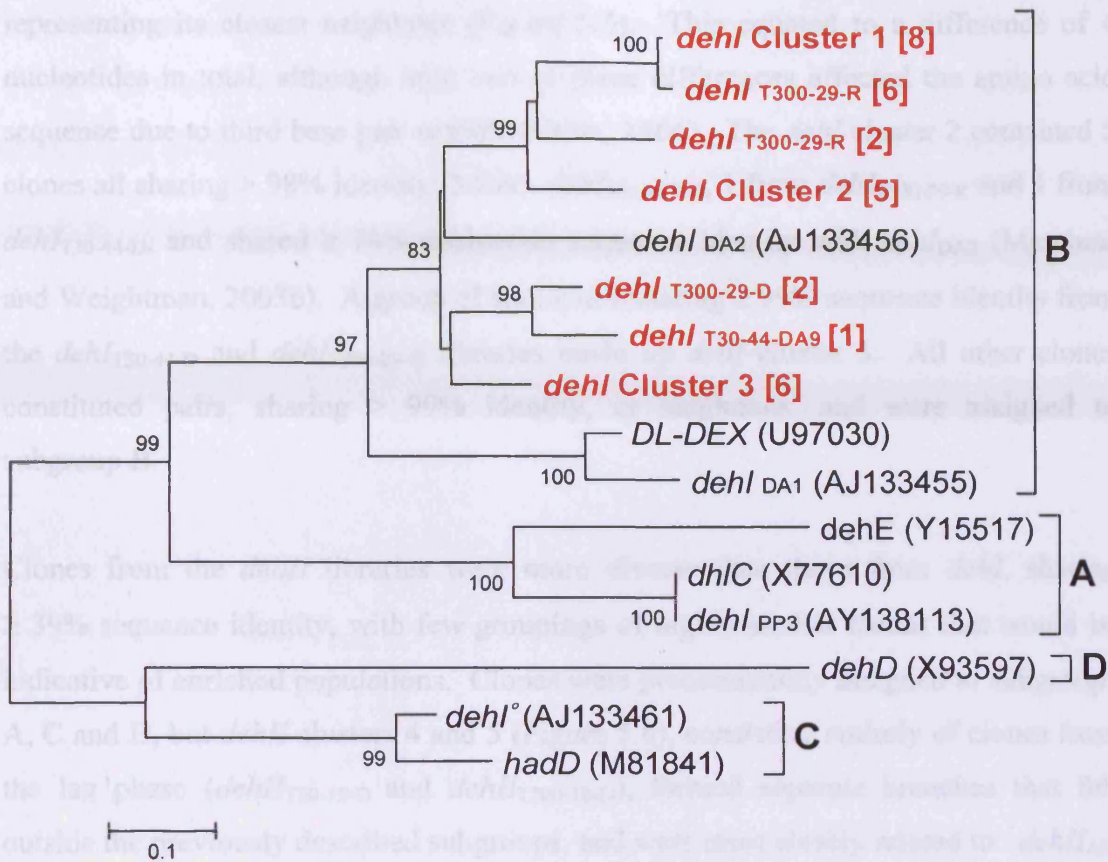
representing its closest neighbour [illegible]. This related to a difference of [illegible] nucleotides in total, although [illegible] these differences affected the amino acid sequence due to third base pair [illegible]. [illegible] contained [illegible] clones all sharing > 98% identity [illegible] from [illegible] and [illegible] $dehI_{T30\text{-}44}$ and shared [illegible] (Marchesi and Weightman, 2003b). A group of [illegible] identity from the $dehI_{T30\text{-}44\text{-}D}$ and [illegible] libraries made up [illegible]. All other clones constituted pairs, sharing > 99% identity, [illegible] and were assigned to subgroup B.

Clones from the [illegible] libraries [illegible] were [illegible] sharing ≥ 39% sequence identity, with few groupings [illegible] would be indicative of enriched populations. Clones were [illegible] assigned to subgroups A, C and D, but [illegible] 4 and 5 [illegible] majority of clones from the lag phase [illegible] and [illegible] separate branches that lie outside the previously described subgroups, and were most closely related to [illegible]

100
dehl Cluster 1 [8]
dehl T300-29-R [6]
99
dehl T300-29-R [2]
dehl Cluster 2 [5]
83
dehl DA2 (AJ133456)
B
98
dehl T300-29-D [2]
dehl T30-44-DA9 [1]
97
dehl Cluster 3 [6]
99
DL-DEX (U97030)
100
dehl DA1 (AJ133455)
dehE (Y15517)
100
dhlC (X77610)
A
100
dehl PP3 (AY138113)
dehD (X93597)
D
dehl° (AJ133461)
C
99
hadD (M81841)
0.1